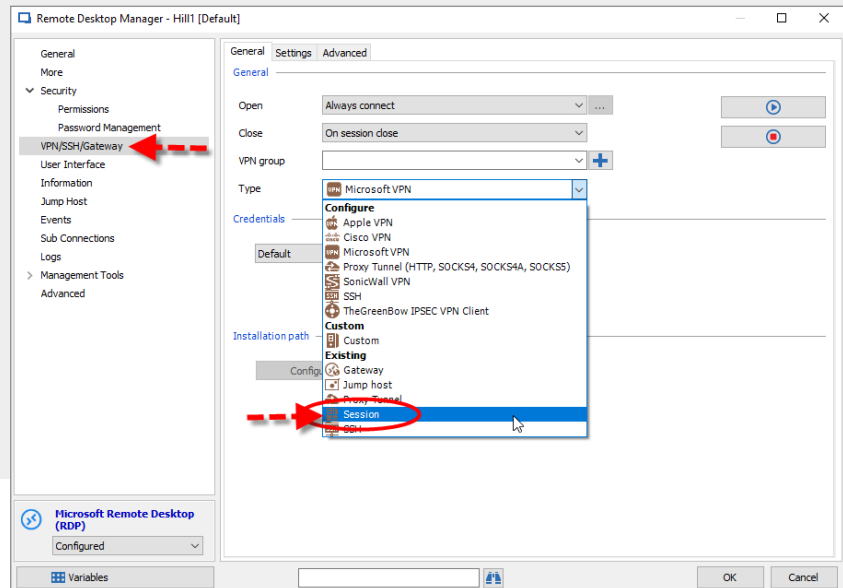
Remote Desktop Manager - Hill1 [Default]

General
More
Security
Permissions
Password Management
VPN/SSH/Gateway
User Interface
Information
Jump Host
Events
Sub Connections
Logs
Management Tools
Advanced

Microsoft Remote Desktop (RDP)
Configured

Variables

General | Settings | Advanced

General

Open | Always connect | ...
Close | On session close
VPN group
Type | Microsoft VPN

Credentials
Default

Installation path
Configu

Configure
Apple VPN
Cisco VPN
Microsoft VPN
Proxy Tunnel (HTTP, SOCKS4, SOCKS4A, SOCKS5)
SonicWall VPN
SSH
TheGreenBow IPSEC VPN Client
Custom
Custom
Existing
Gateway
Jump host
Proxy Tunnel
Session
SSH

OK
Cancel